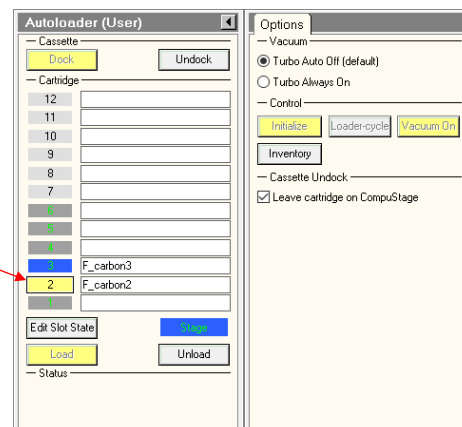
Autoloader (User)
Cassette
Dock
Undock
Cartridge
12
11
10
9
8
7
6
5
4
3
F_carbon3
2
F_carbon2
1
Edit Slot State
Stage
Load
Unload
Status

Options
Vacuum
Turbo Auto Off (default)
Turbo Always On
Control
Initialize
Loader-cycle
Vacuum On
Inventory
Cassette Undock
Leave cartridge on CompuStage